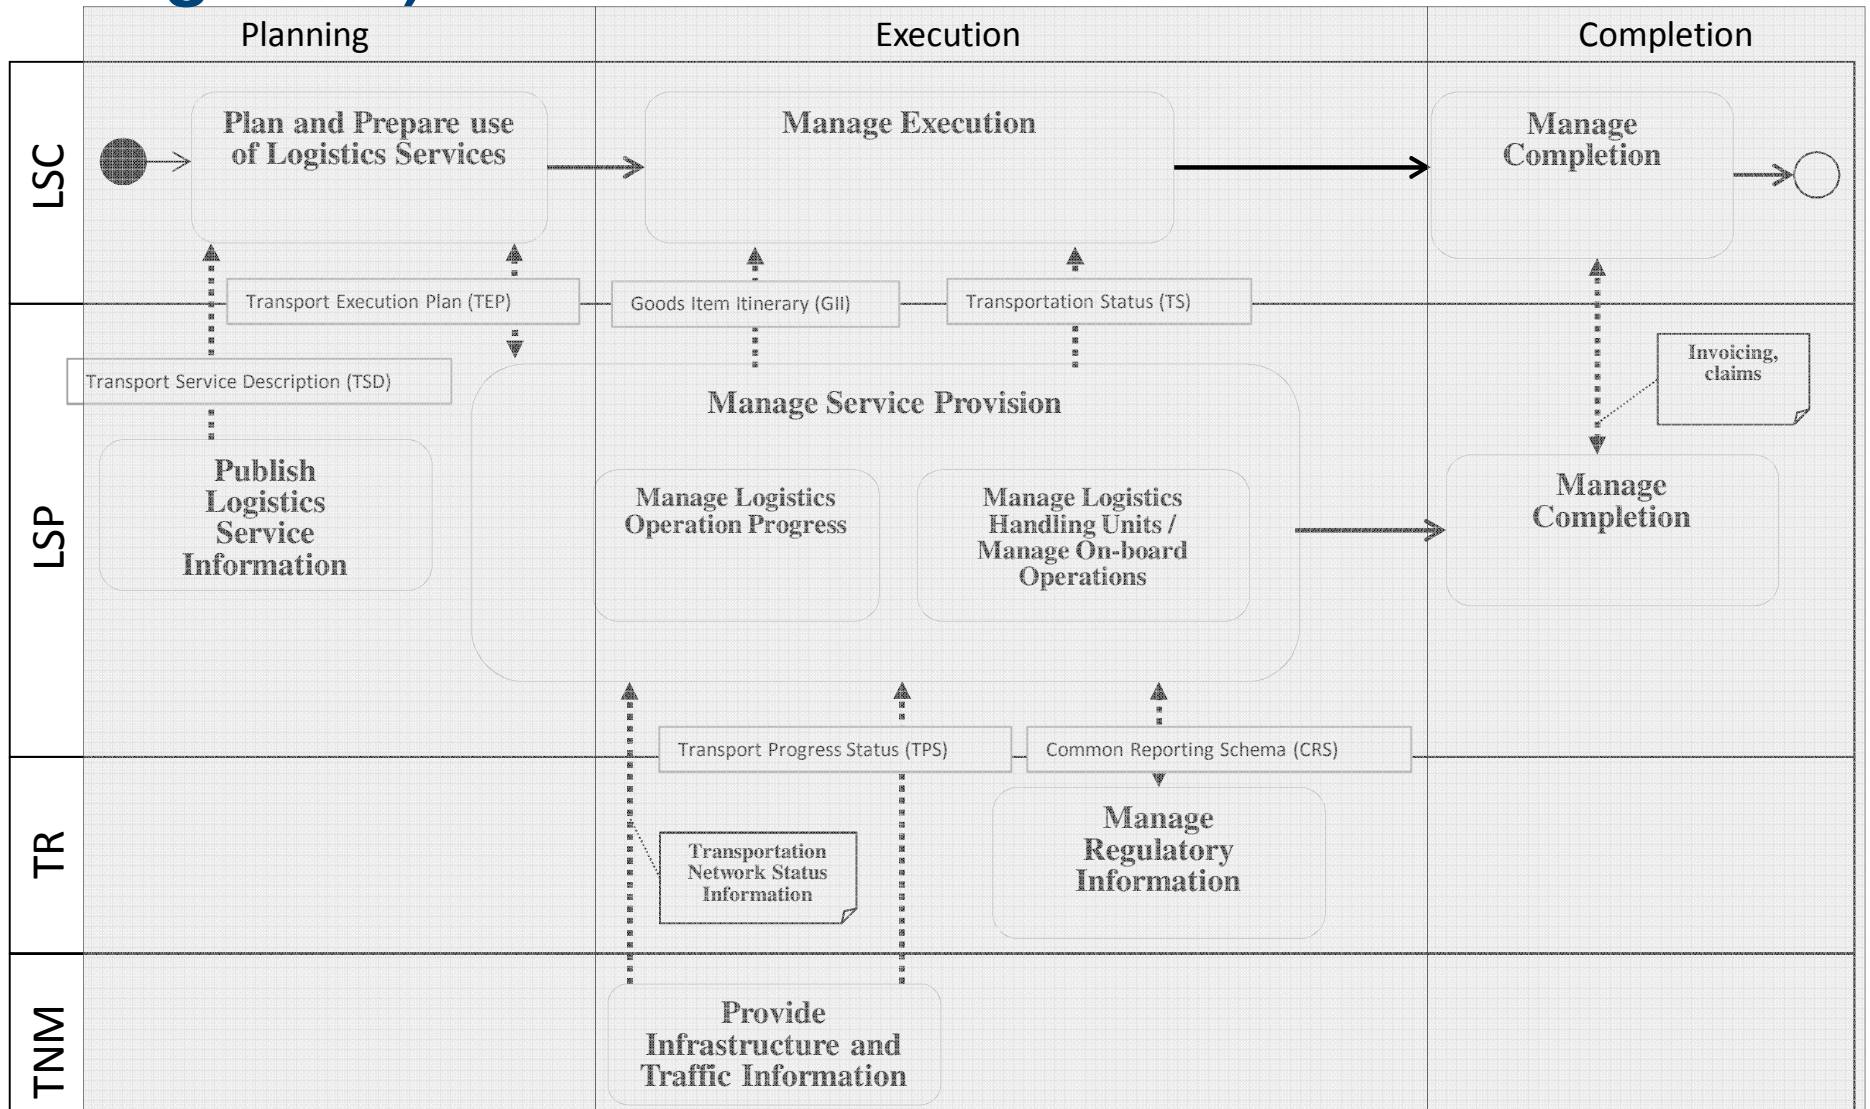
Planning

Execution

Completion

LSC

LSP

TR

TNM

Plan and Prepare use of Logistics Services

Manage Execution

Manage Completion

Transport Execution Plan (TEP)

Goods Item Itinerary (GII)

Transportation Status (TS)

Transport Service Description (TSD)

Manage Service Provision

Invoicing, claims

Publish Logistics Service Information

Manage Logistics Operation Progress

Manage Logistics Handling Units / Manage On-board Operations

Manage Completion

Transport Progress Status (TPS)

Common Reporting Schema (CRS)

Transportation Network Status Information

Manage Regulatory Information

Provide Infrastructure and Traffic Information